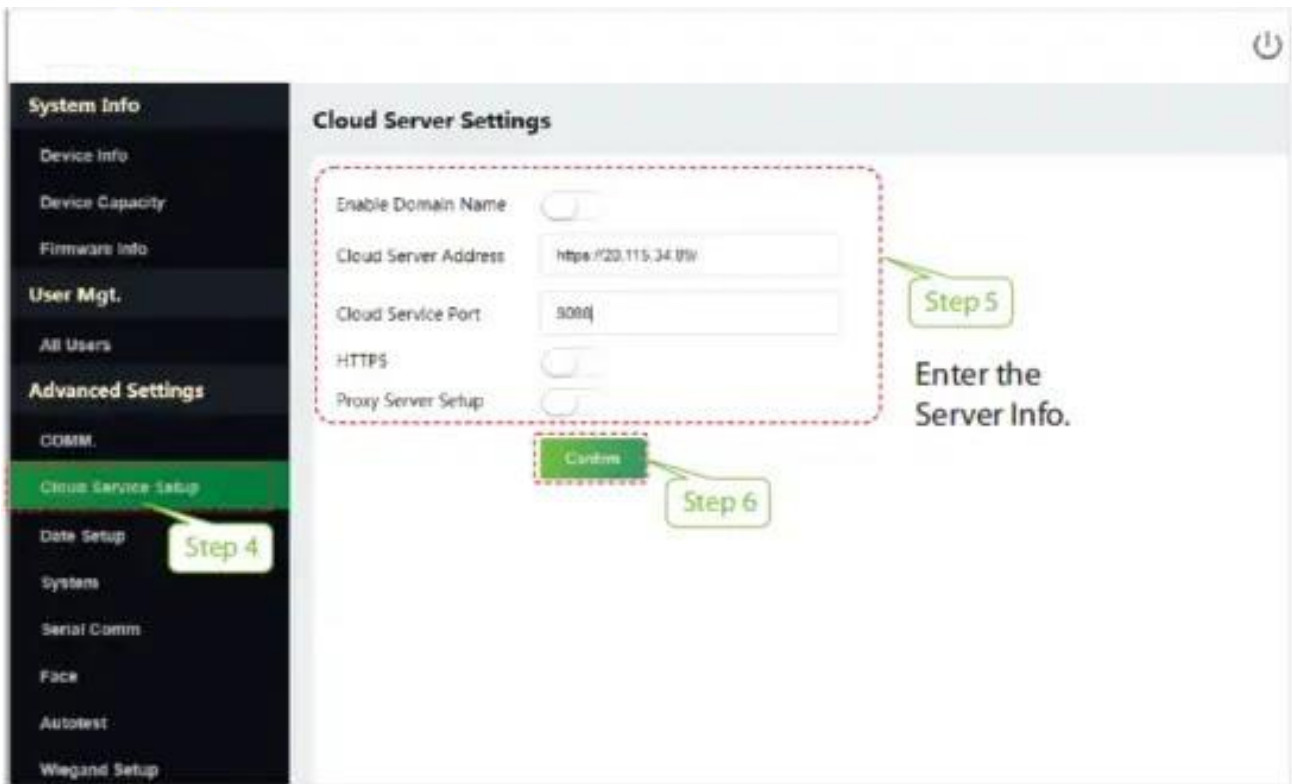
System Info
Device Info
Device Capacity
Firmware Info
User Mgt.
All Users
Advanced Settings
COMM.
Cloud Service Setup
Date Setup
System
Serial Comm
Face
Autotest
Wiegand Setup

Cloud Server Settings

Enable Domain Name
Cloud Server Address https://20.115.34.89/
Cloud Service Port 8080
HTTPS
Proxy Server Setup

Confirm

Step 4
Step 5
Step 6

Enter the Server Info.